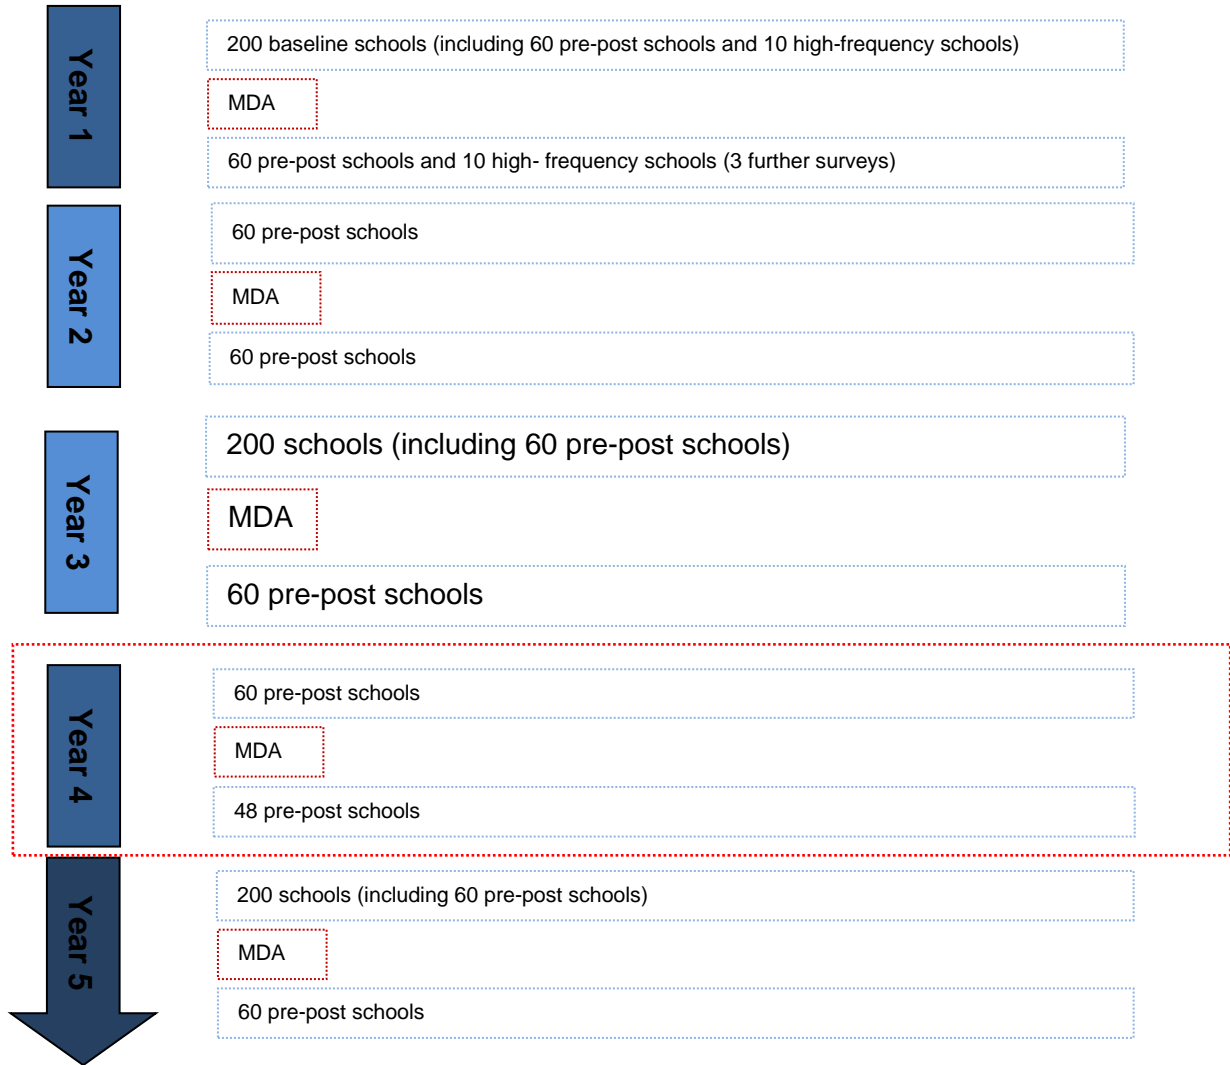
Year 1

200 baseline schools (including 60 pre-post schools and 10 high-frequency schools)

MDA

60 pre-post schools and 10 high- frequency schools (3 further surveys)

Year 2

60 pre-post schools

MDA

60 pre-post schools

Year 3

200 schools (including 60 pre-post schools)

MDA

60 pre-post schools

Year 4

60 pre-post schools

MDA

48 pre-post schools

Year 5

200 schools (including 60 pre-post schools)

MDA

60 pre-post schools